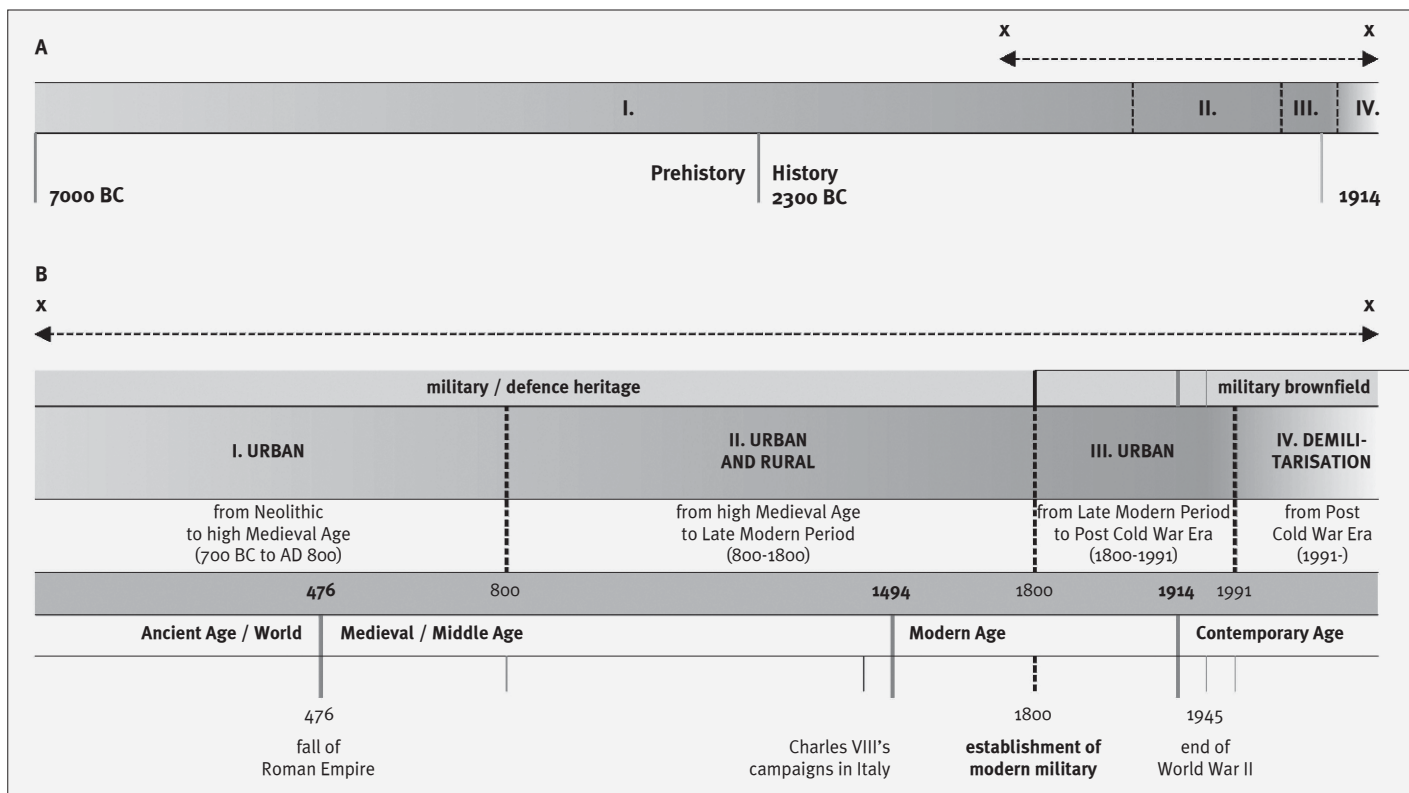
A

x x

I. II. III. IV.

7000 BC Prehistory History 2300 BC 1914

B

x x

military / defence heritage military brownfield

I. URBAN

from Neolithic to high Medieval Age (700 BC to AD 800)

II. URBAN AND RURAL

from high Medieval Age to Late Modern Period (800-1800)

III. URBAN

from Late Modern Period to Post Cold War Era (1800-1991)

IV. DEMILITARISATION

from Post Cold War Era (1991-)

476 800 1494 1800 1914 1991

Ancient Age / World Medieval / Middle Age Modern Age Contemporary Age

476
fall of Roman Empire

Charles VIII's campaigns in Italy

1800
**establishment of modern military**

1945
end of World War II